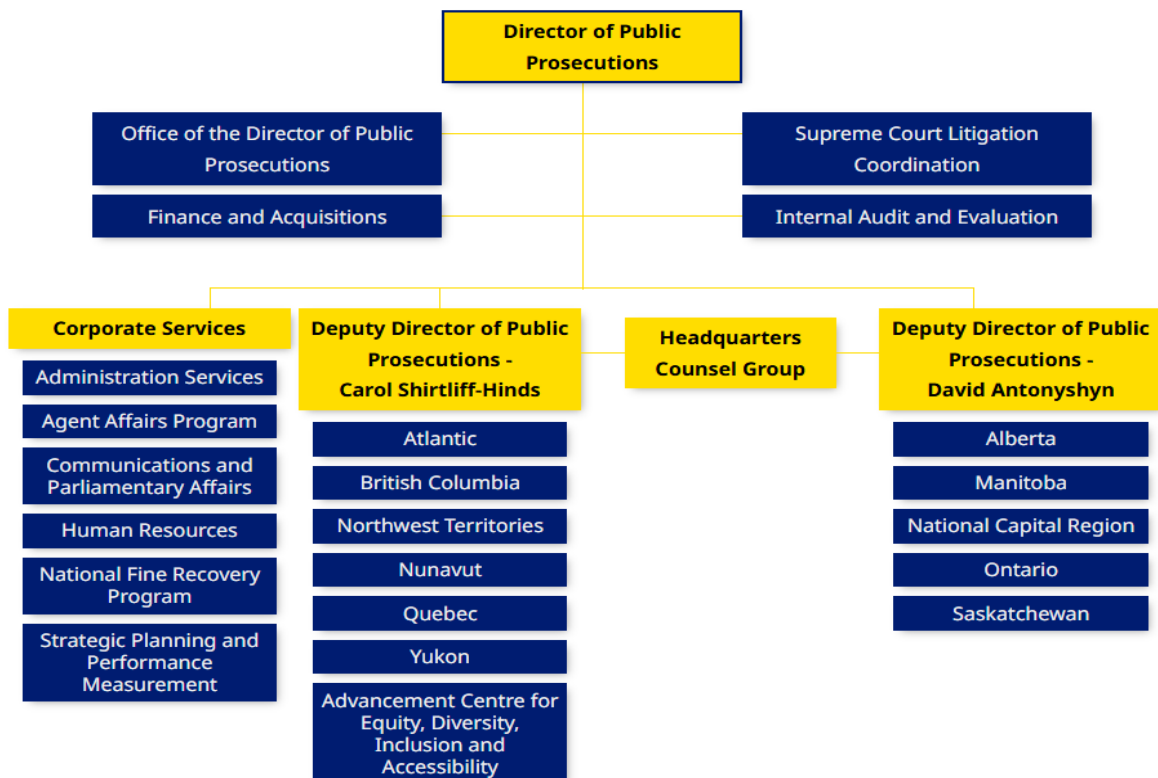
Director of Public Prosecutions

Office of the Director of Public Prosecutions

Supreme Court Litigation Coordination

Finance and Acquisitions

Internal Audit and Evaluation

Corporate Services

Administration Services

Agent Affairs Program

Communications and Parliamentary Affairs

Human Resources

National Fine Recovery Program

Strategic Planning and Performance Measurement

Deputy Director of Public Prosecutions - Carol Shirtliff-Hinds

Atlantic

British Columbia

Northwest Territories

Nunavut

Quebec

Yukon

Advancement Centre for Equity, Diversity, Inclusion and Accessibility

Headquarters Counsel Group

Deputy Director of Public Prosecutions - David Antonyshyn

Alberta

Manitoba

National Capital Region

Ontario

Saskatchewan